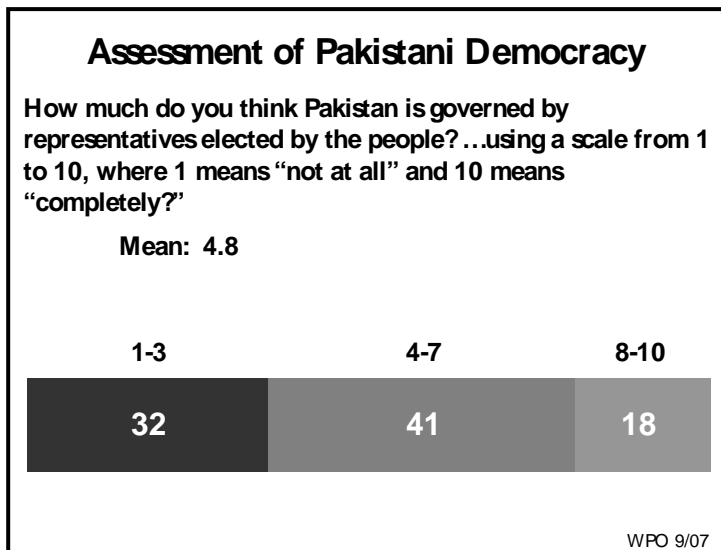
Assessment of Pakistani Democracy

How much do you think Pakistan is governed by representatives elected by the people? …using a scale from 1 to 10, where 1 means "not at all" and 10 means "completely?"

Mean: 4.8

1-3

4-7

8-10

32

41

18

WPO 9/07